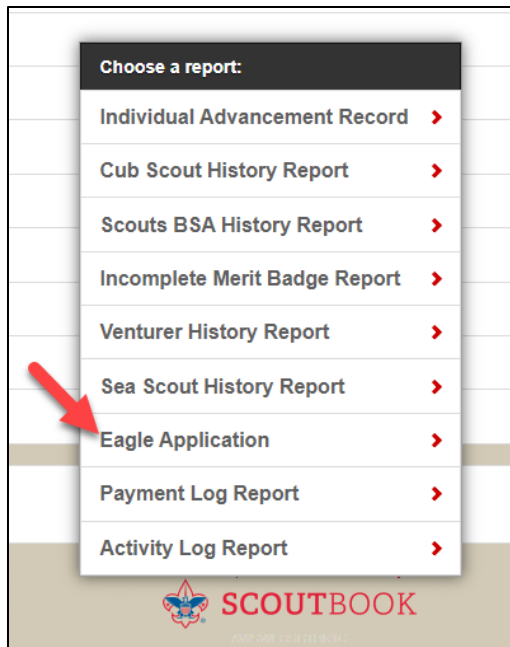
Choose a report:

Individual Advancement Record

Cub Scout History Report

Scouts BSA History Report

Incomplete Merit Badge Report

Venturer History Report

Sea Scout History Report

Eagle Application

Payment Log Report

Activity Log Report

SCOUTBOOK